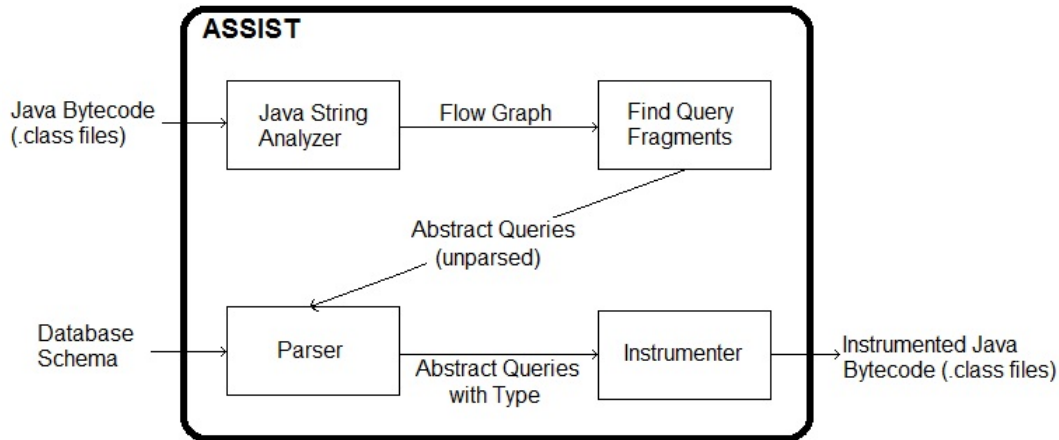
ASSIST

Java Bytecode (.class files)

Java String Analyzer

Flow Graph

Find Query Fragments

Abstract Queries (unparsed)

Database Schema

Parser

Abstract Queries with Type

Instrumenter

Instrumented Java Bytecode (.class files)